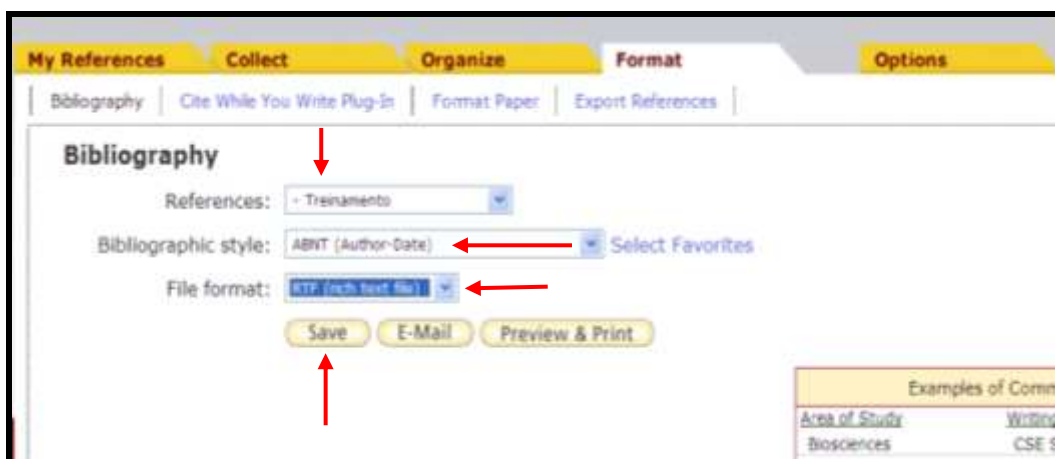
My References | Collect | Organize | Format | Options

Bibliography | Cite While You Write Plug-In | Format Paper | Export References

Bibliography

References: - Treinamento

Bibliographic style: ABNT (Author-Date) Select Favorites

File format: RTF (rich text file)

Save | E-Mail | Preview & Print

Examples of Comm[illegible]

| Area of Study | Writin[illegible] |
|---|---|
| Biosciences | CSE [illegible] |